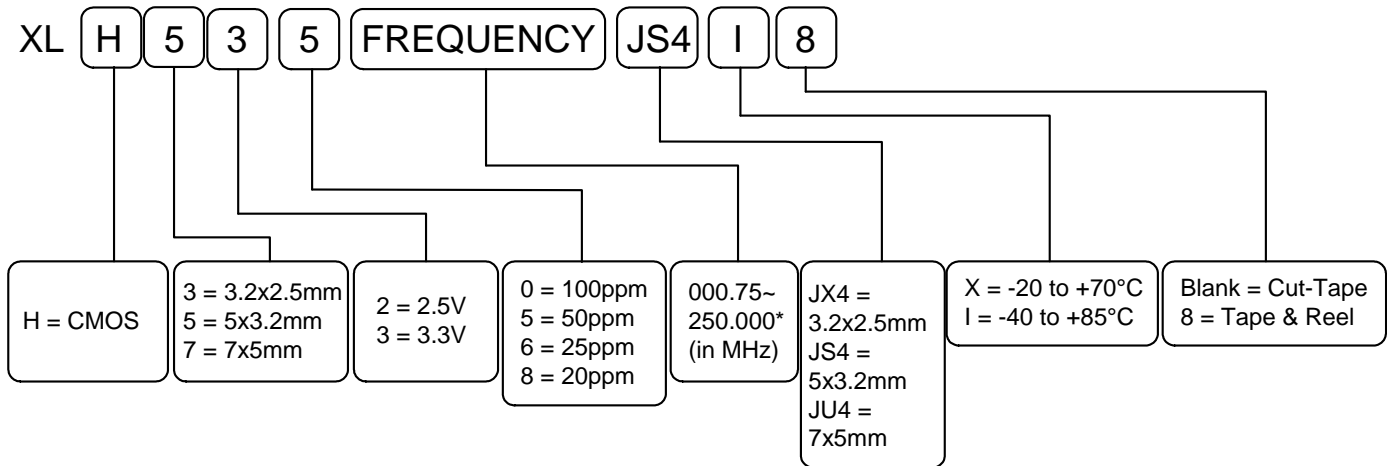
XL H 5 3 5 FREQUENCY JS4 I 8

H = CMOS

3 = 3.2x2.5mm
5 = 5x3.2mm
7 = 7x5mm

2 = 2.5V
3 = 3.3V

0 = 100ppm
5 = 50ppm
6 = 25ppm
8 = 20ppm

000.75~
250.000*
(in MHz)

JX4 =
3.2x2.5mm
JS4 =
5x3.2mm
JU4 =
7x5mm

X = -20 to +70°C
I = -40 to +85°C

Blank = Cut-Tape
8 = Tape & Reel